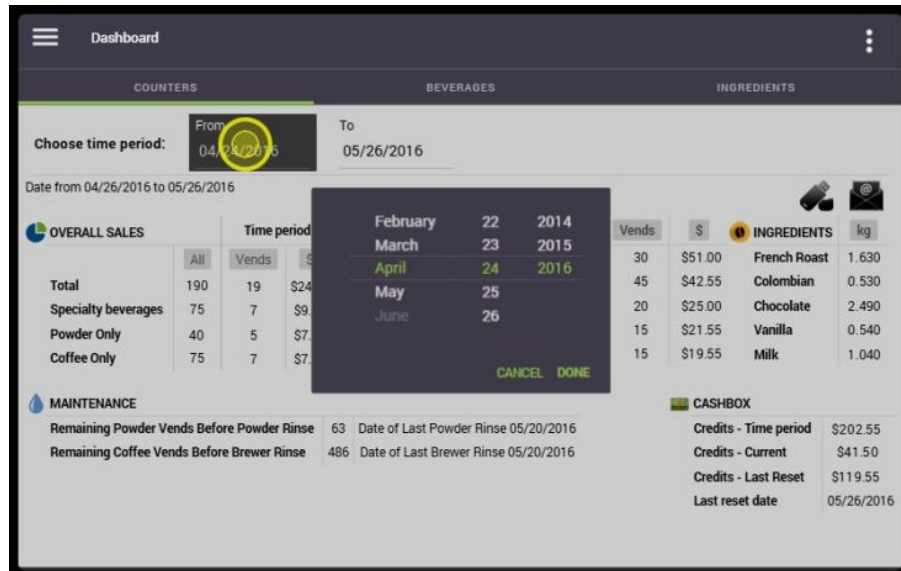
Dashboard

COUNTERS | BEVERAGES | INGREDIENTS

Choose time period: From 04/24/2016 To 05/26/2016

Date from 04/26/2016 to 05/26/2016

OVERALL SALES

| | All | Vends | $ |
|---|---|---|---|
| Total | 190 | 19 | $24 |
| Specialty beverages | 75 | 7 | $9. |
| Powder Only | 40 | 5 | $7. |
| Coffee Only | 75 | 7 | $7. |

Time period

February 22 2014
March 23 2015
April 24 2016
May 25
June 26

CANCEL DONE

| Vends | $ | INGREDIENTS | kg |
|---|---|---|---|
| 30 | $51.00 | French Roast | 1.630 |
| 45 | $42.55 | Colombian | 0.530 |
| 20 | $25.00 | Chocolate | 2.490 |
| 15 | $21.55 | Vanilla | 0.540 |
| 15 | $19.55 | Milk | 1.040 |

MAINTENANCE

Remaining Powder Vends Before Powder Rinse 63 Date of Last Powder Rinse 05/20/2016
Remaining Coffee Vends Before Brewer Rinse 486 Date of Last Brewer Rinse 05/20/2016

CASHBOX

| Credits - Time period | $202.55 |
|---|---|
| Credits - Current | $41.50 |
| Credits - Last Reset | $119.55 |
| Last reset date | 05/26/2016 |